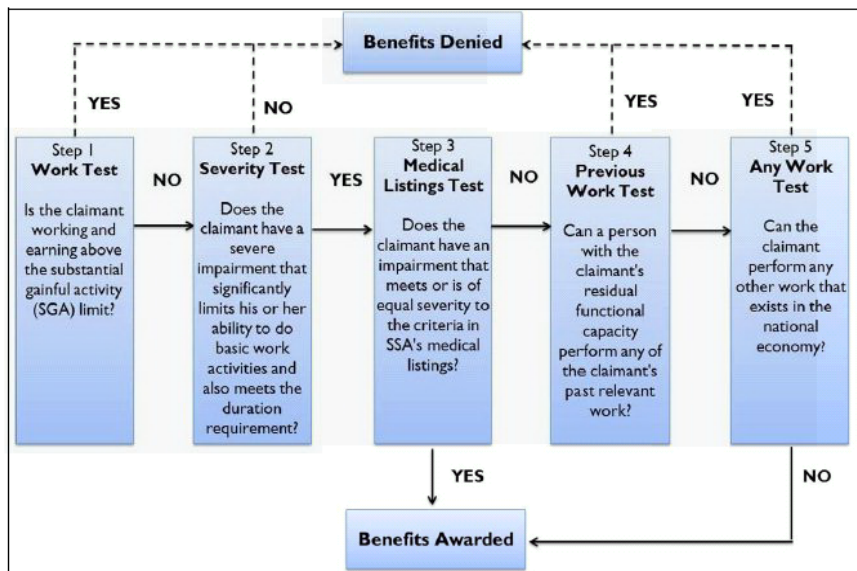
Benefits Denied

YES

NO

YES

YES

Step 1
Work Test

Is the claimant working and earning above the substantial gainful activity (SGA) limit?

NO

Step 2
Severity Test

Does the claimant have a severe impairment that significantly limits his or her ability to do basic work activities and also meets the duration requirement?

YES

Step 3
Medical Listings Test

Does the claimant have an impairment that meets or is of equal severity to the criteria in SSA's medical listings?

NO

Step 4
Previous Work Test

Can a person with the claimant's residual functional capacity perform any of the claimant's past relevant work?

NO

Step 5
Any Work Test

Can the claimant perform any other work that exists in the national economy?

YES

NO

Benefits Awarded